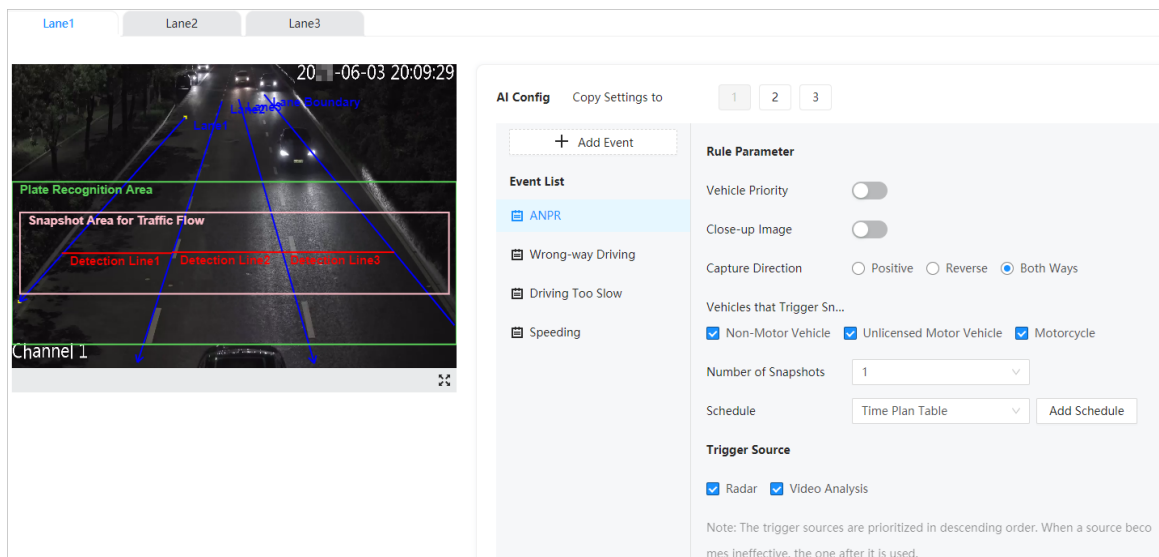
Lane1 Lane2 Lane3

20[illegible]-06-03 20:09:29

Lane1 Lane2 Lane3 Lane Boundary

Plate Recognition Area

Snapshot Area for Traffic Flow

Detection Line1 Detection Line2 Detection Line3

Channel 1

AI Config Copy Settings to 1 2 3

+ Add Event

Event List

ANPR

Wrong-way Driving

Driving Too Slow

Speeding

Rule Parameter

Vehicle Priority

Close-up Image

Capture Direction Positive Reverse Both Ways

Vehicles that Trigger Sn...

Non-Motor Vehicle Unlicensed Motor Vehicle Motorcycle

Number of Snapshots 1

Schedule Time Plan Table Add Schedule

Trigger Source

Radar Video Analysis

Note: The trigger sources are prioritized in descending order. When a source becomes ineffective, the one after it is used.